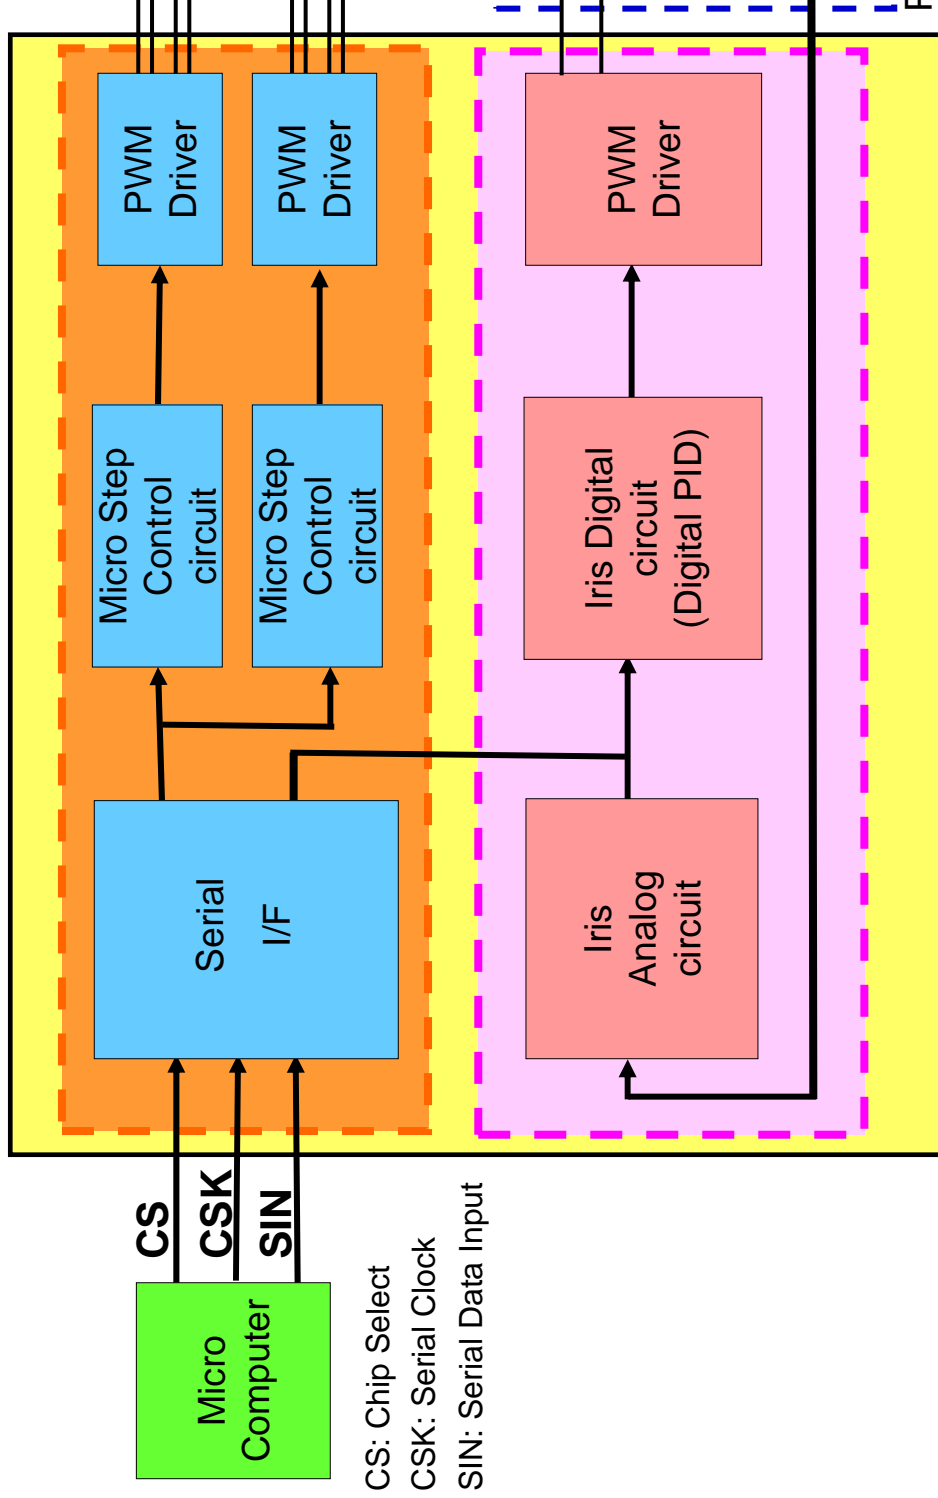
PWM Driver

PWM Driver

PWM Driver

Micro Step Control circuit

Micro Step Control circuit

Iris Digital circuit (Digital PID)

Serial I/F

Iris Analog circuit

CS

CSK

SIN

Micro Computer

CS: Chip Select

CSK: Serial Clock

SIN: Serial Data Input